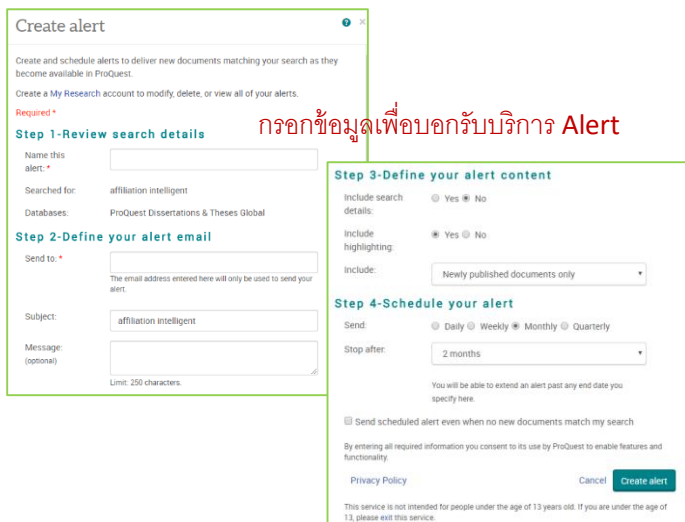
Create alert

? ×

Create and schedule alerts to deliver new documents matching your search as they become available in ProQuest.

Create a My Research account to modify, delete, or view all of your alerts.

Required *

Step 1-Review search details

Name this alert: *

Searched for: affiliation intelligent

Databases: ProQuest Dissertations & Theses Global

Step 2-Define your alert email

Send to: *

The email address entered here will only be used to send your alert.

Subject: affiliation intelligent

Message: (optional)

Limit: 250 characters.

กรอกข้อมูลเพื่อบอกรับบริการ Alert

Step 3-Define your alert content

Include search details: Yes No

Include highlighting: Yes No

Include: Newly published documents only

Step 4-Schedule your alert

Send: Daily Weekly Monthly Quarterly

Stop after: 2 months

You will be able to extend an alert past any end date you specify here.

Send scheduled alert even when no new documents match my search

By entering all required information you consent to its use by ProQuest to enable features and functionality.

Privacy Policy

Cancel

Create alert

This service is not intended for people under the age of 13 years old. If you are under the age of 13, please exit this service.